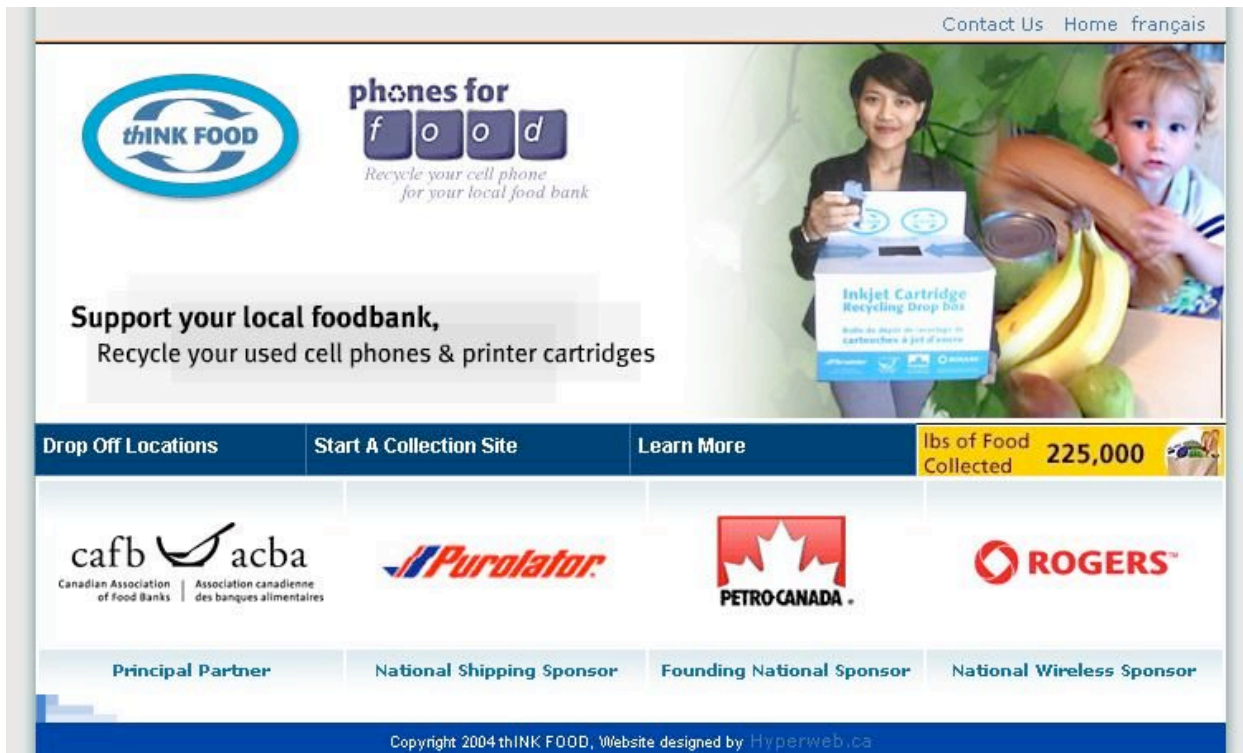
Contact Us Home français

thINK FOOD

phones for
f o o d
Recycle your cell phone
for your local food bank

Inkjet Cartridge
Recycling Drop box

Support your local foodbank,
Recycle your used cell phones & printer cartridges

Drop Off Locations | Start A Collection Site | Learn More | lbs of Food Collected 225,000

cafb acba
Canadian Association of Food Banks | Association canadienne des banques alimentaires

Purolator

PETRO-CANADA

ROGERS

Principal Partner | National Shipping Sponsor | Founding National Sponsor | National Wireless Sponsor

Copyright 2004 thINK FOOD, Website designed by Hyperweb.ca